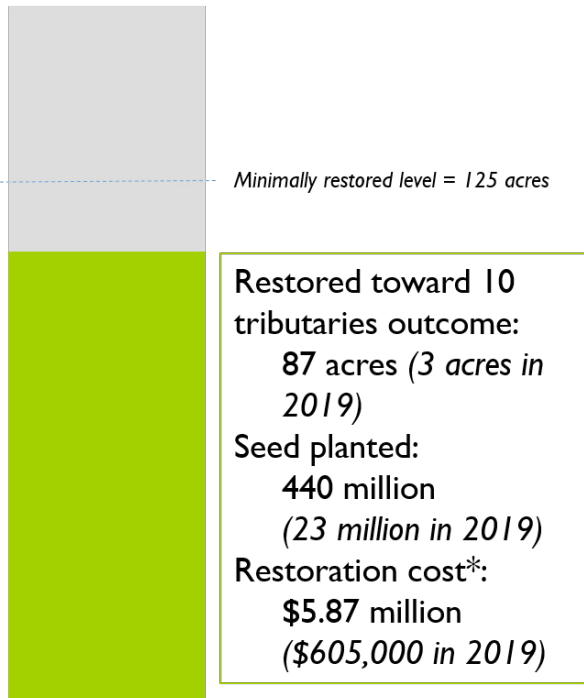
Minimally restored level = 125 acres

Restored toward 10 tributaries outcome:
87 acres (3 acres in 2019)
Seed planted:
440 million
(23 million in 2019)
Restoration cost*:
$5.87 million
($605,000 in 2019)